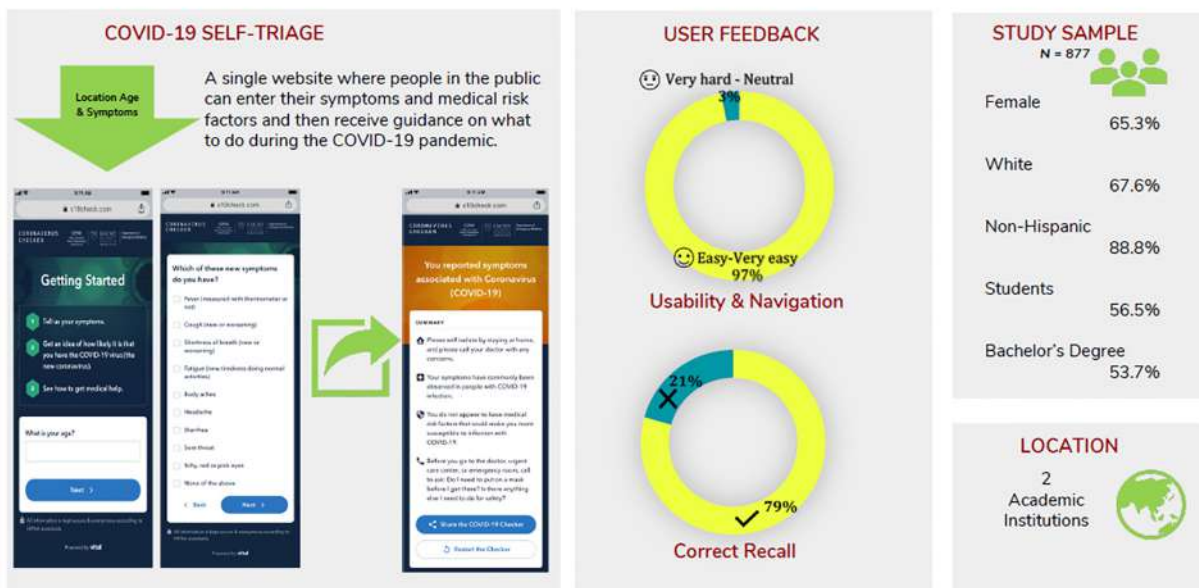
COVID-19 SELF-TRIAGE

Location Age & Symptoms

A single website where people in the public can enter their symptoms and medical risk factors and then receive guidance on what to do during the COVID-19 pandemic.

c19check.com

CORONAVIRUS CHECKER

Getting Started

Tell us your symptoms.

Get an idea of how likely it is that you have the COVID-19 virus (the new coronavirus).

See how to get medical help.

What is your age?

Next

c19check.com

CORONAVIRUS CHECKER

Which of these new symptoms do you have?

Fever (measured with thermometer or not)

Cough (new or worsening)

Shortness of breath (new or worsening)

Fatigue (new tiredness doing normal activities)

Body aches

Headache

Diarrhea

Sore throat

Itchy, red or pink eyes

None of the above

Back

Next

c19check.com

CORONAVIRUS CHECKER

You reported symptoms associated with Coronavirus (COVID-19)

SUMMARY

Please self isolate by staying at home, and please call your doctor with any concerns.

Your symptoms have commonly been observed in people with COVID-19 infection.

You do not appear to have medical risk factors that would make you more susceptible to infection with COVID-19.

Before you go to the doctor, urgent care center, or emergency room, call to ask: Do I need to put on a mask before I get there? Is there anything else I need to do for safety?

Share the COVID-19 Checker

Restart the Checker

USER FEEDBACK

Very hard - Neutral
3%

Easy-Very easy
97%

Usability & Navigation

21%

79%

Correct Recall

STUDY SAMPLE
N = 877

Female
65.3%

White
67.6%

Non-Hispanic
88.8%

Students
56.5%

Bachelor's Degree
53.7%

LOCATION

2
Academic
Institutions